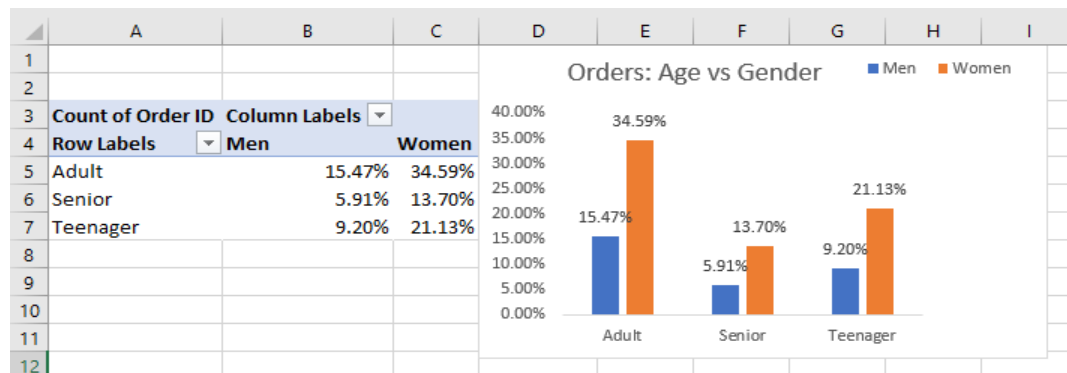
| | A | B | C | D | E | F | G | H | I |
|---|---|---|---|---|---|---|---|---|---|
| 1 | | | | | | | | | |
| 2 | | | | | | | | | |
| 3 | Count of Order ID | Column Labels | | | | | | | |
| 4 | Row Labels | Men | Women | | | | | | |
| 5 | Adult | 15.47% | 34.59% | | | | | | |
| 6 | Senior | 5.91% | 13.70% | | | | | | |
| 7 | Teenager | 9.20% | 21.13% | | | | | | |
| 8 | | | | | | | | | |
| 9 | | | | | | | | | |
| 10 | | | | | | | | | |
| 11 | | | | | | | | | |
| 12 | | | | | | | | | |

Orders: Age vs Gender

Men Women

40.00%
35.00%
30.00%
25.00%
20.00%
15.00%
10.00%
5.00%
0.00%

15.47% 34.59%
5.91% 13.70%
9.20% 21.13%

Adult Senior Teenager